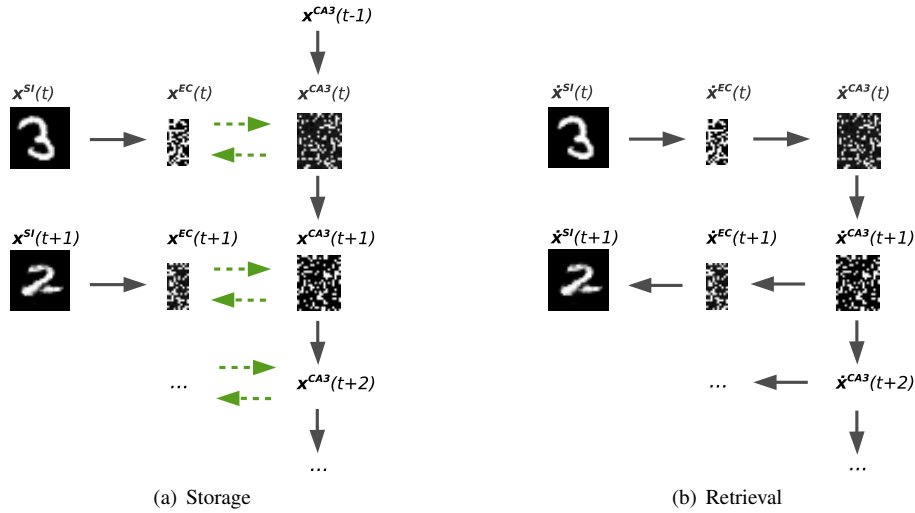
$\boldsymbol{x}^{CA3}(t-1)$

$\boldsymbol{x}^{SI}(t)$ $\boldsymbol{x}^{EC}(t)$ $\boldsymbol{x}^{CA3}(t)$

$\boldsymbol{x}^{SI}(t+1)$ $\boldsymbol{x}^{EC}(t+1)$ $\boldsymbol{x}^{CA3}(t+1)$

... $\boldsymbol{x}^{CA3}(t+2)$

...

(a) Storage

$\dot{\boldsymbol{x}}^{SI}(t)$ $\dot{\boldsymbol{x}}^{EC}(t)$ $\dot{\boldsymbol{x}}^{CA3}(t)$

$\dot{\boldsymbol{x}}^{SI}(t+1)$ $\dot{\boldsymbol{x}}^{EC}(t+1)$ $\dot{\boldsymbol{x}}^{CA3}(t+1)$

... $\dot{\boldsymbol{x}}^{CA3}(t+2)$

...

(b) Retrieval